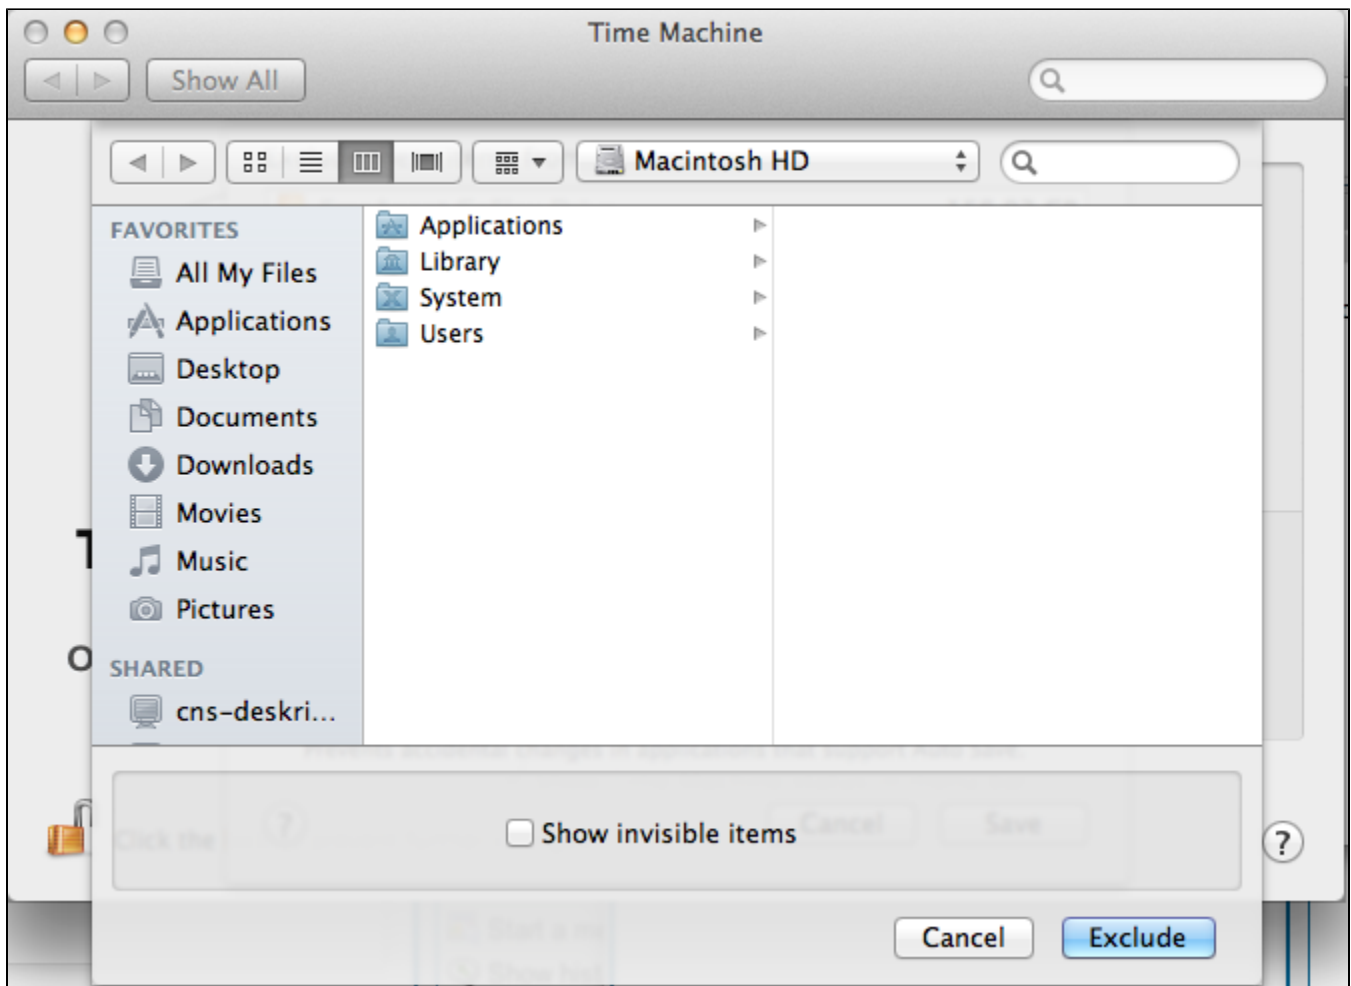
Time Machine

Show All

Macintosh HD

FAVORITES
All My Files
Applications
Desktop
Documents
Downloads
Movies
Music
Pictures
SHARED
cns-deskri...

Applications
Library
System
Users

Show invisible items

Cancel
Exclude

?